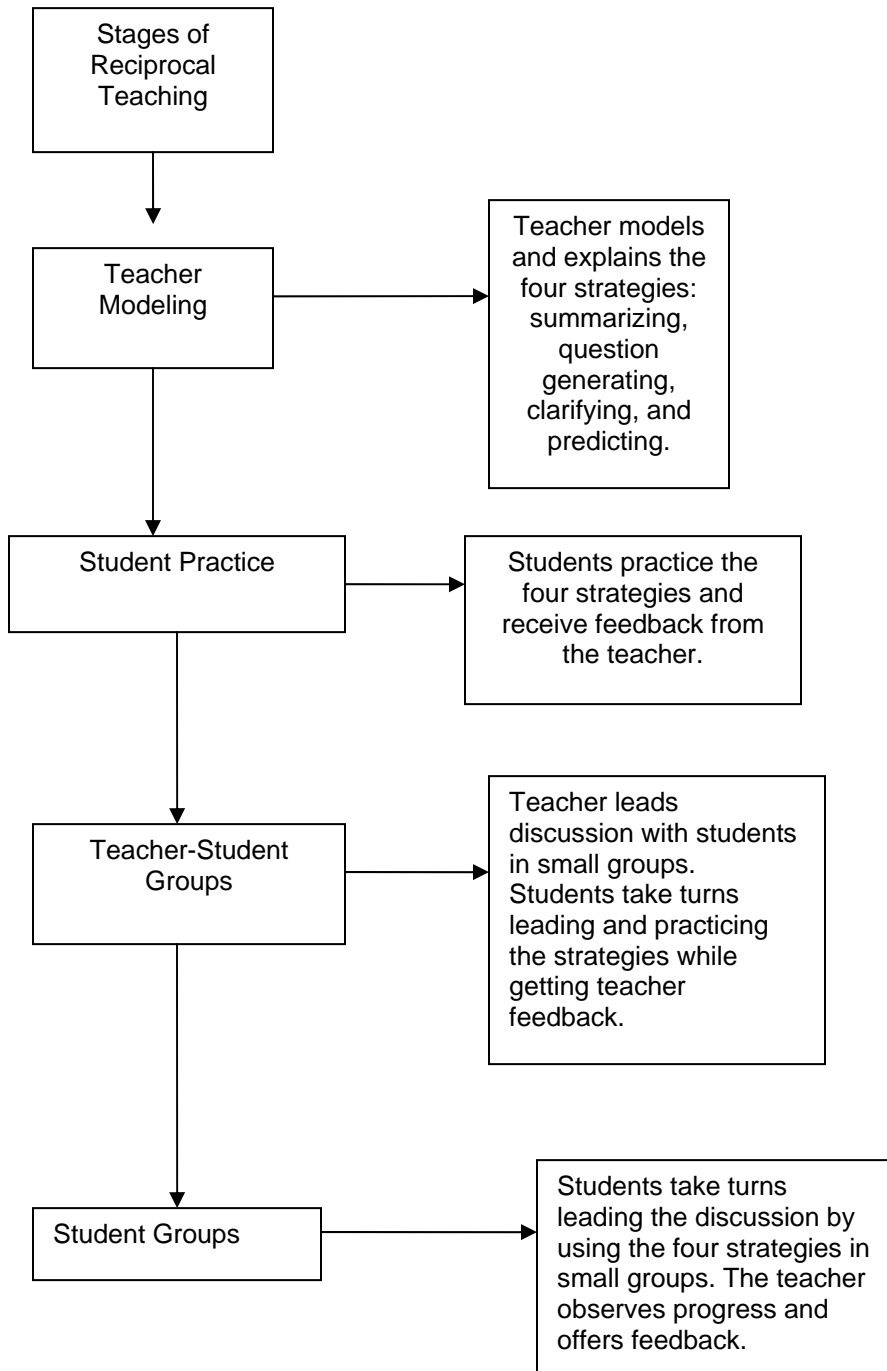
Stages of Reciprocal Teaching

Teacher Modeling

Teacher models and explains the four strategies: summarizing, question generating, clarifying, and predicting.

Student Practice

Students practice the four strategies and receive feedback from the teacher.

Teacher-Student Groups

Teacher leads discussion with students in small groups. Students take turns leading and practicing the strategies while getting teacher feedback.

Student Groups

Students take turns leading the discussion by using the four strategies in small groups. The teacher observes progress and offers feedback.